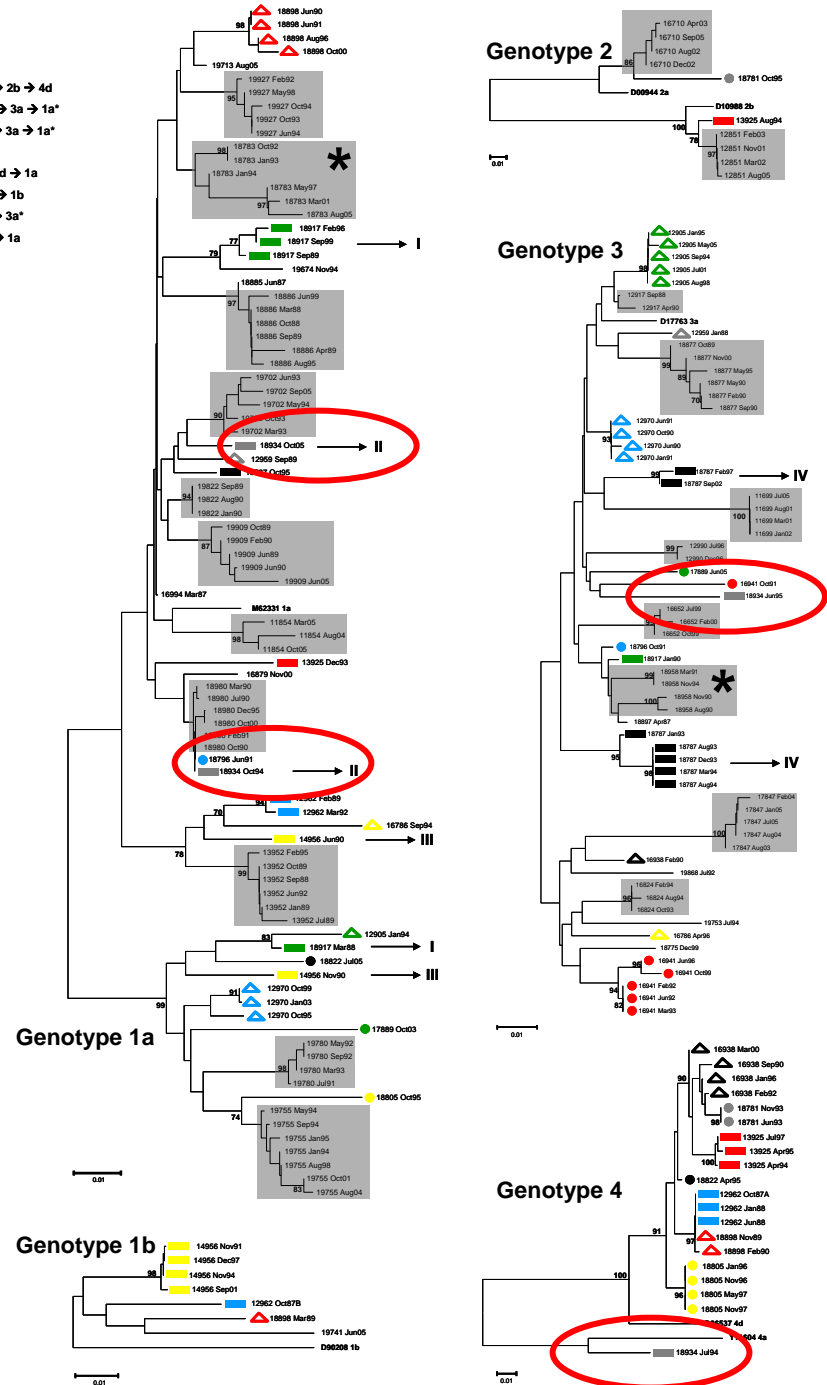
→ 2b → 4d
→ 3a → 1a*
3a → 1a*
d → 1a
→ 1b
→ 3a*
1a

18898 Jun90
98
18898 Jun91
18898 Aug96
18898 Oct00
19713 Aug05
19927 Feb92
95
19927 May98
19927 Oct94
19927 Oct93
19927 Jun94
98
18783 Oct92
18783 Jan93
18783 Jan94
*
18783 May97
97
18783 Mar01
18783 Aug05
18917 Feb96
77
18917 Sep99
I
79
18917 Sep89
19674 Nov94
18885 Jun87
18886 Jun99
97
18886 Mar88
18886 Oct88
18886 Sep89
18886 Apr89
18886 Aug95
19702 Jun93
19702 Sep05
19702 May94
90
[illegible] Oct93
19702 Mar93
18934 Oct05
II
12959 Sep89
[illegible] Oct95
19822 Sep89
94
19822 Aug90
19822 Jan90
19909 Oct89
19909 Feb90
87
19909 Jun89
19909 Jun90
19909 Jun05
16994 Mar87
M62331 1a
11854 Mar05
98
11854 Aug04
11854 Oct05
13925 Dec93
16879 Nov00
18980 Mar90
18980 Jul90
18980 Dec95
18980 Oct00
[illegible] Feb91
18980 Oct90
18796 Jun91
18934 Oct94
II
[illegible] Feb89
12962 Mar92
70
16786 Sep94
14956 Jun90
III
78
13952 Feb95
13952 Oct89
99
13952 Sep88
13952 Jun92
13952 Jan89
13952 Jul89
12905 Jan94
83
18917 Mar88
I
18822 Jul05
14956 Nov90
III
99
91
12970 Oct99
12970 Jan03
12970 Oct95
17889 Oct03
Genotype 1a
19780 May92
19780 Sep92
98
19780 Mar93
19780 Jul91
18805 Oct95
74
19755 May94
19755 Sep94
19755 Jan95
19755 Jan94
19755 Aug98
19755 Oct01
83
19755 Aug04
0.01

Genotype 1b
14956 Nov91
14956 Dec97
98
14956 Nov94
14956 Sep01
12962 Oct87B
18898 Mar89
19741 Jun05
D90208 1b
0.01

Genotype 2
16710 Apr03
16710 Sep05
86
16710 Aug02
16710 Dec02
18781 Oct95
D00944 2a
D10988 2b
13925 Aug94
100
12851 Feb03
78
12851 Nov01
97
12851 Mar02
12851 Aug05
0.01

Genotype 3
12905 Jan95
12905 May05
98
12905 Sep94
12905 Jul01
12905 Aug98
12917 Sep88
12917 Apr90
D17763 3a
12959 Jan88
18877 Oct89
18877 Nov00
99
18877 May95
89
18877 May90
70
18877 Feb90
18877 Sep90
12970 Jun91
93
12970 Oct90
12970 Jun90
12970 Jan91
99
18787 Feb97
IV
18787 Sep02
11699 Jul05
100
11699 Aug01
11699 Mar01
11699 Jan02
99
12990 Jul96
12990 Dec96
17889 Jun05
16941 Oct91
18934 Jun95
16652 Jul99
16652 Feb00
16652 Oct99
18796 Oct91
18917 Jun90
99
18958 Mar91
18958 Nov94
*
100
18958 Nov90
18958 Aug90
18897 Apr87
18787 Jan93
18787 Aug93
98
18787 Dec93
IV
18787 Mar94
18787 Aug94
17847 Feb04
17847 Jan05
17847 Jul05
100
17847 Aug04
17847 Aug03
16938 Feb90
19868 Jul92
16824 Feb94
96
16824 Aug94
16824 Oct93
19753 Jul94
16786 Apr96
18775 Dec99
96
16941 Jun96
16941 Oct99
94
16941 Feb92
16941 Jun92
82
16941 Mar93
0.01

Genotype 4
16938 Mar00
16938 Sep90
90
16938 Jan96
16938 Feb92
18781 Nov93
98
18781 Jun93
13925 Jul97
13925 Apr95
100
13925 Apr94
18822 Apr95
12962 Oct87A
12962 Jan88
91
12962 Jun88
97
18898 Nov89
18898 Feb90
100
18805 Jan96
18805 Nov96
96
18805 May97
18805 Nov97
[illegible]6537 4d
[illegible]504 4a
18934 Jul94
0.01